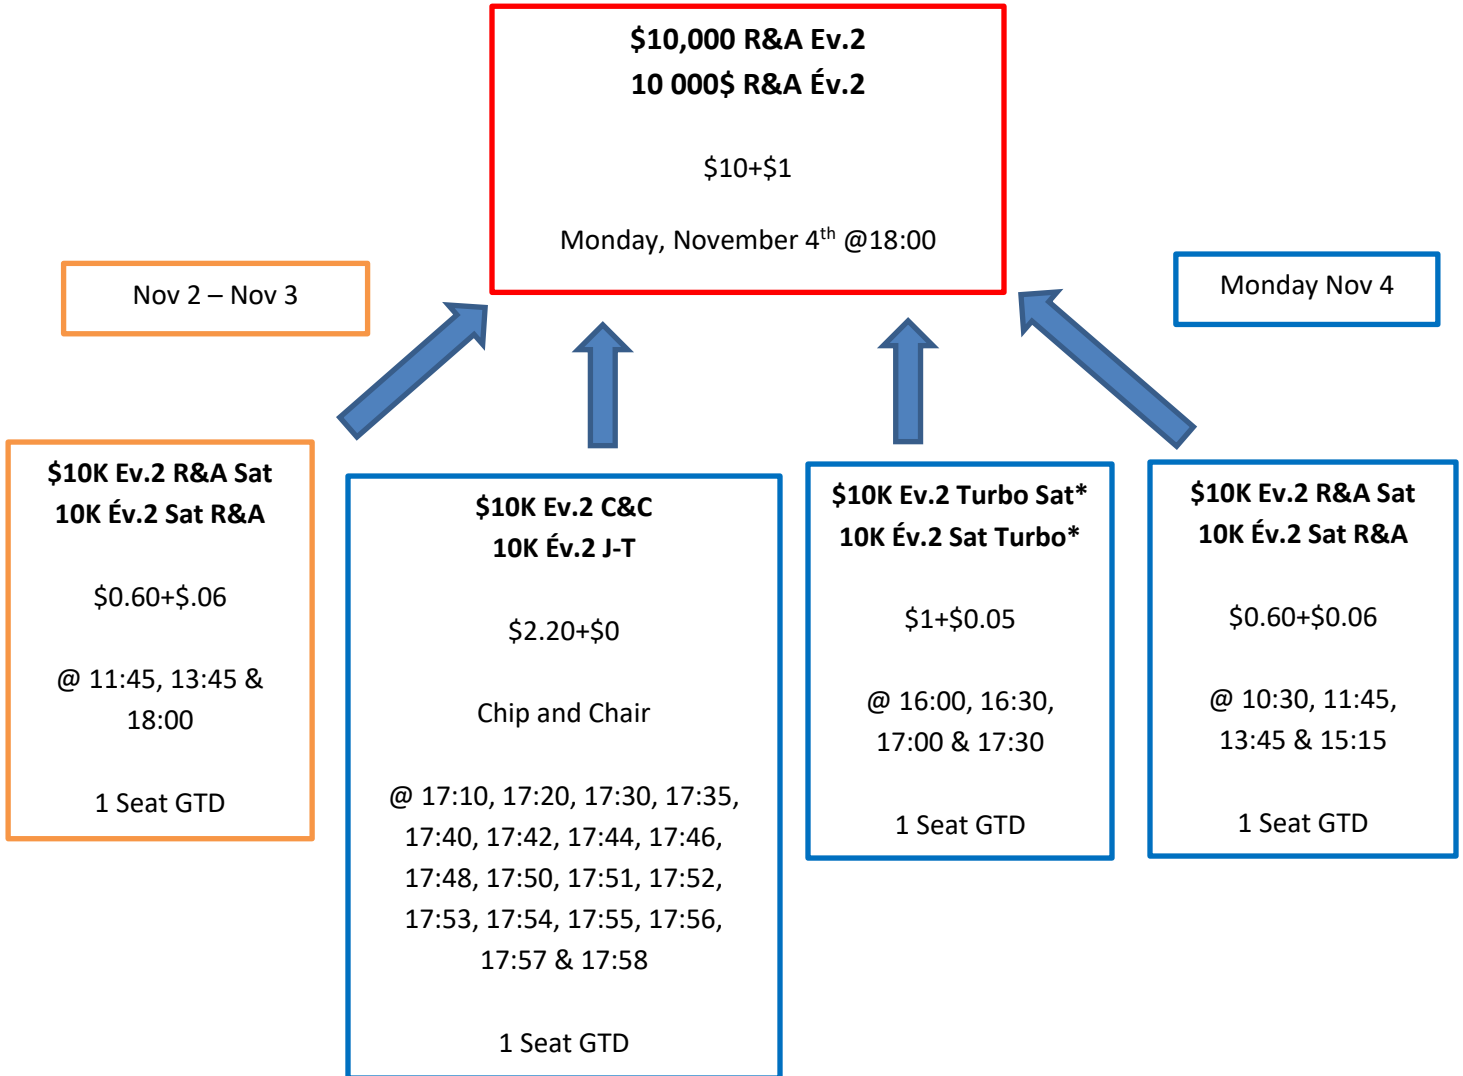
**$10,000 R&A Ev.2**
**10 000$ R&A Év.2**

$10+$1

Monday, November 4$^{th}$ @18:00

Nov 2 – Nov 3

Monday Nov 4

**$10K Ev.2 R&A Sat**
**10K Év.2 Sat R&A**

$0.60+$.06

@ 11:45, 13:45 & 18:00

1 Seat GTD

**$10K Ev.2 C&C**
**10K Év.2 J-T**

$2.20+$0

Chip and Chair

@ 17:10, 17:20, 17:30, 17:35, 17:40, 17:42, 17:44, 17:46, 17:48, 17:50, 17:51, 17:52, 17:53, 17:54, 17:55, 17:56, 17:57 & 17:58

1 Seat GTD

**$10K Ev.2 Turbo Sat***
**10K Év.2 Sat Turbo***

$1+$0.05

@ 16:00, 16:30, 17:00 & 17:30

1 Seat GTD

**$10K Ev.2 R&A Sat**
**10K Év.2 Sat R&A**

$0.60+$0.06

@ 10:30, 11:45, 13:45 & 15:15

1 Seat GTD